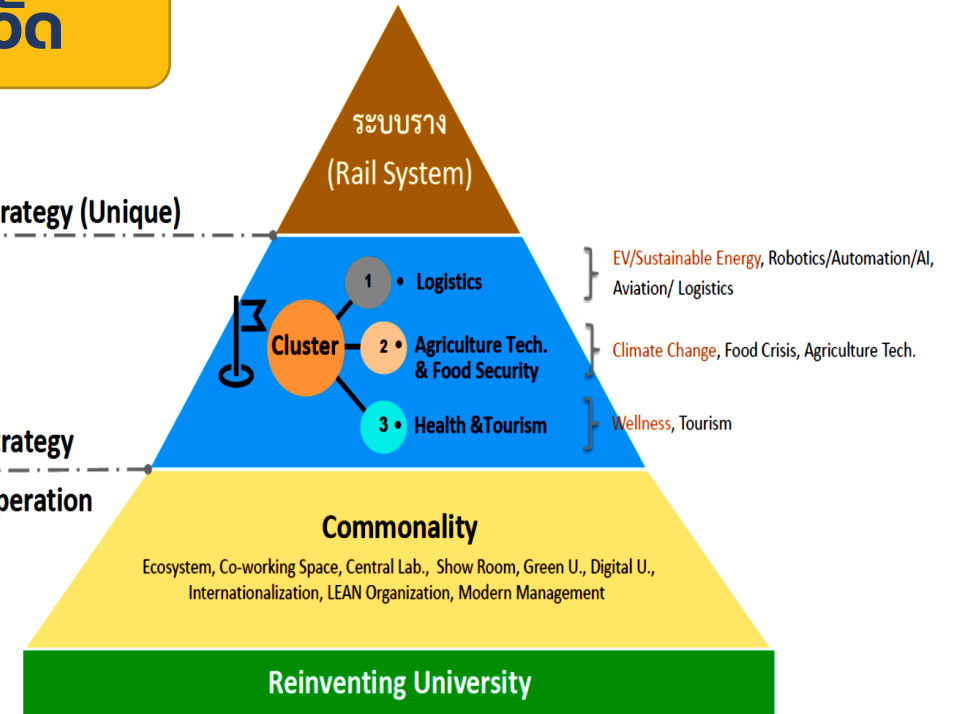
วัด

rategy (Unique)

ระบบราง
(Rail System)

Cluster
1 • Logistics
2 • Agriculture Tech. & Food Security
3 • Health &Tourism

EV/Sustainable Energy, Robotics/Automation/AI, Aviation/ Logistics

Climate Change, Food Crisis, Agriculture Tech.

Wellness, Tourism

rategy

peration

Commonality
Ecosystem, Co-working Space, Central Lab., Show Room, Green U., Digital U., Internationalization, LEAN Organization, Modern Management

Reinventing University